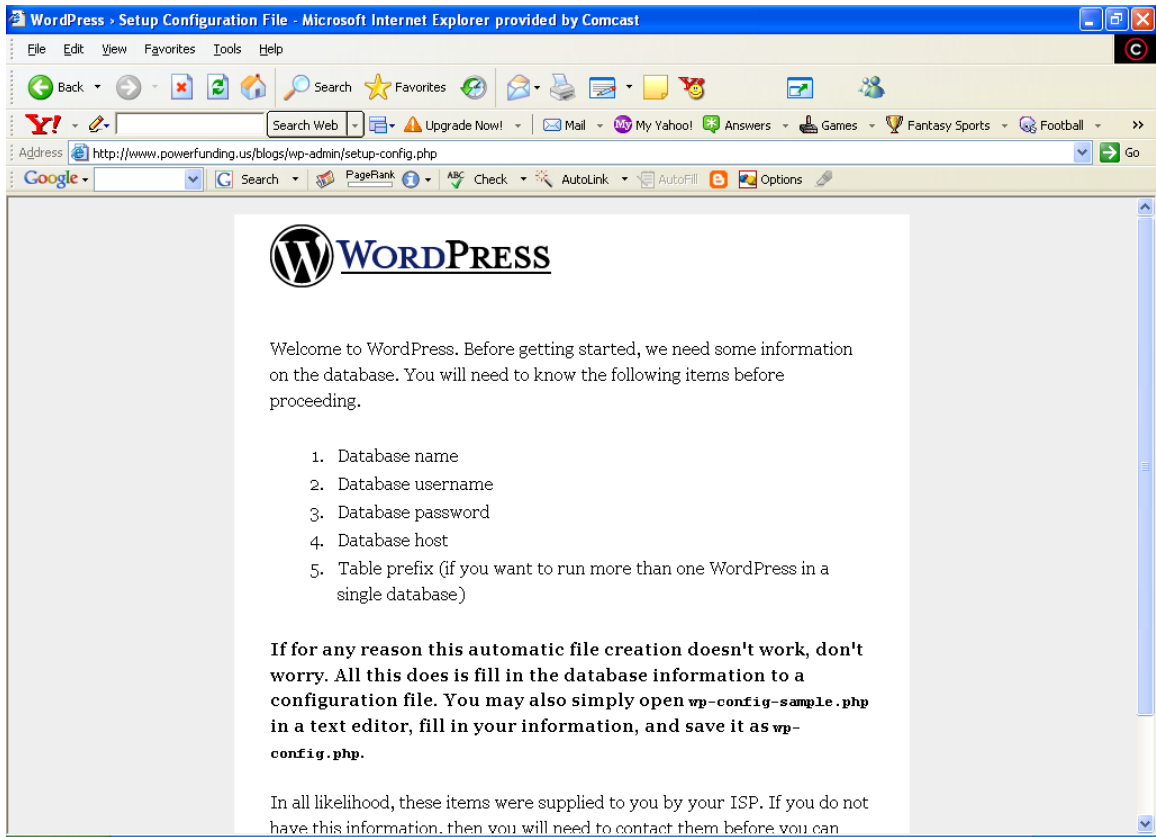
WordPress › Setup Configuration File - Microsoft Internet Explorer provided by Comcast

File Edit View Favorites Tools Help

Back Search Favorites

Y! Search Web Upgrade Now! Mail My Yahoo! Answers Games Fantasy Sports Football »

Address http://www.powerfunding.us/blogs/wp-admin/setup-config.php Go

Google Search PageRank Check AutoLink AutoFill Options

WordPress

Welcome to WordPress. Before getting started, we need some information on the database. You will need to know the following items before proceeding.

1. Database name
2. Database username
3. Database password
4. Database host
5. Table prefix (if you want to run more than one WordPress in a single database)

If for any reason this automatic file creation doesn't work, don't worry. All this does is fill in the database information to a configuration file. You may also simply open wp-config-sample.php in a text editor, fill in your information, and save it as wp-config.php.

In all likelihood, these items were supplied to you by your ISP. If you do not have this information, then you will need to contact them before you can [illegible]